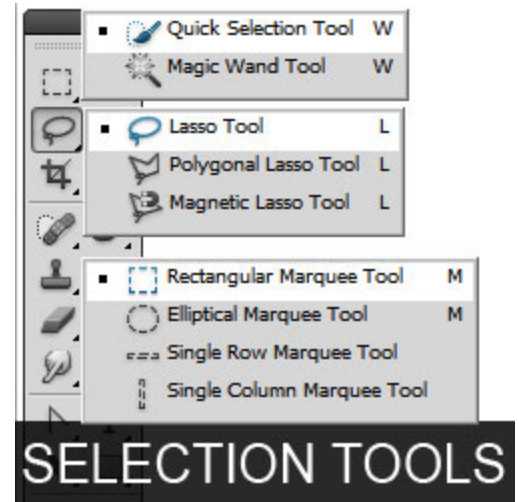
■ Quick Selection Tool W
Magic Wand Tool W

■ Lasso Tool L
Polygonal Lasso Tool L
Magnetic Lasso Tool L

■ Rectangular Marquee Tool M
Elliptical Marquee Tool M
Single Row Marquee Tool
Single Column Marquee Tool

SELECTION TOOLS